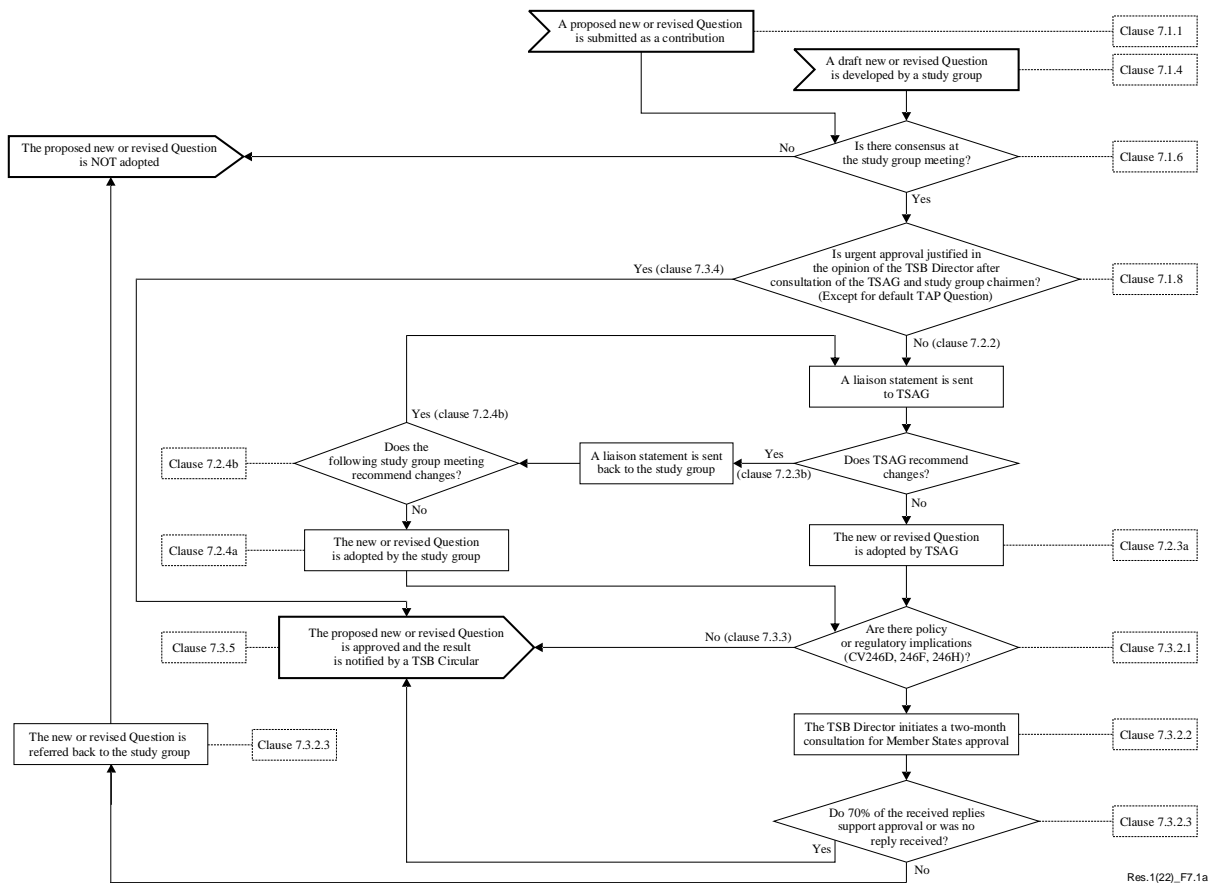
A proposed new or revised Question is submitted as a contribution

Clause 7.1.1

A draft new or revised Question is developed by a study group

Clause 7.1.4

The proposed new or revised Question is NOT adopted

No

Is there consensus at the study group meeting?

Clause 7.1.6

Yes

Yes (clause 7.3.4)

Is urgent approval justified in the opinion of the TSB Director after consultation of the TSAG and study group chairmen? (Except for default TAP Question)

Clause 7.1.8

No (clause 7.2.2)

A liaison statement is sent to TSAG

Yes (clause 7.2.4b)

Clause 7.2.4b

Does the following study group meeting recommend changes?

A liaison statement is sent back to the study group

Yes (clause 7.2.3b)

Does TSAG recommend changes?

No

No

Clause 7.2.4a

The new or revised Question is adopted by the study group

The new or revised Question is adopted by TSAG

Clause 7.2.3a

Clause 7.3.5

The proposed new or revised Question is approved and the result is notified by a TSB Circular

No (clause 7.3.3)

Are there policy or regulatory implications (CV246D, 246F, 246H)?

Clause 7.3.2.1

The new or revised Question is referred back to the study group

Clause 7.3.2.3

The TSB Director initiates a two-month consultation for Member States approval

Clause 7.3.2.2

Do 70% of the received replies support approval or was no reply received?

Clause 7.3.2.3

Yes

No

Res.1(22)_F7.1a